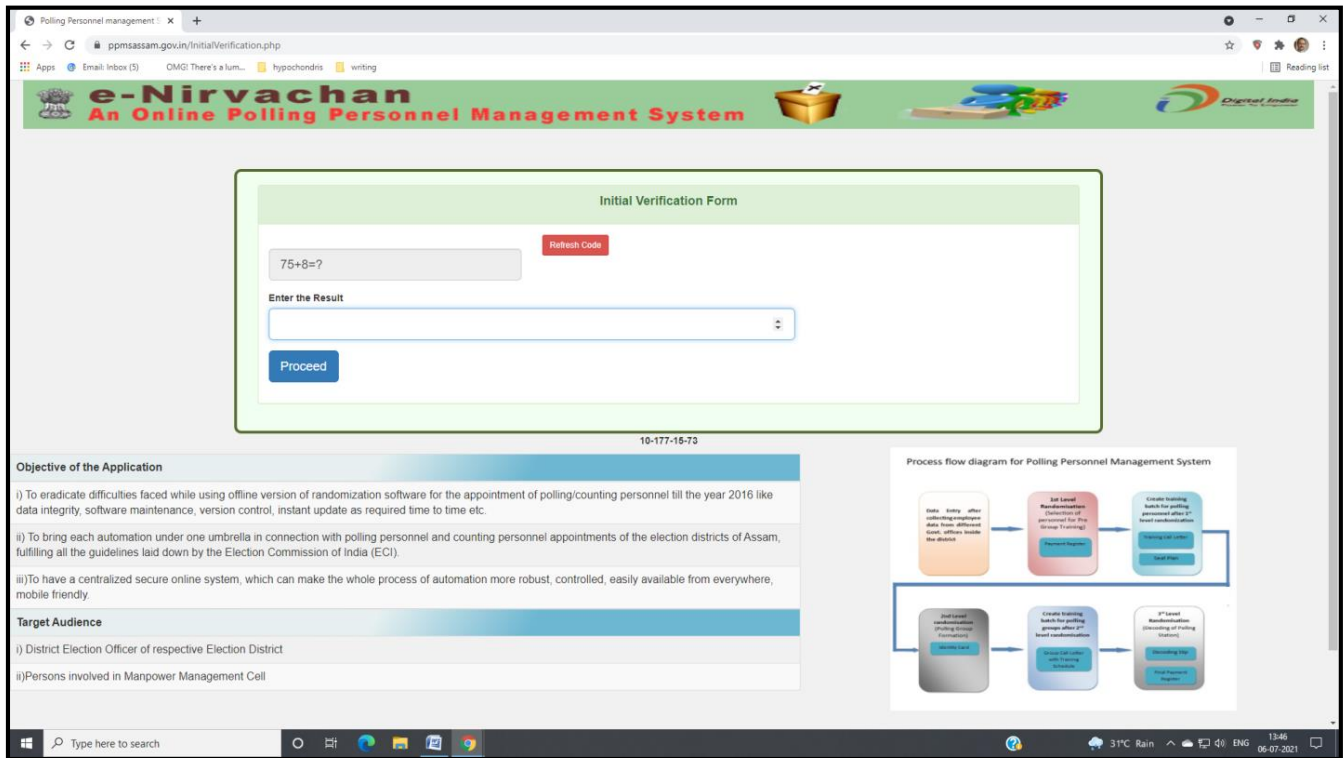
Polling Personnel management S ×  +

ppmsassam.gov.in/InitialVerification.php

Apps  Email: Inbox (5)  OMG! There's a lum...  hypochondris  writing  Reading list

e-Nirvachan
An Online Polling Personnel Management System

Digital India

Initial Verification Form

Refresh Code

75+8=?

Enter the Result

Proceed

10-177-15-73

Objective of the Application

i) To eradicate difficulties faced while using offline version of randomization software for the appointment of polling/counting personnel till the year 2016 like data integrity, software maintenance, version control, instant update as required time to time etc.

ii) To bring each automation under one umbrella in connection with polling personnel and counting personnel appointments of the election districts of Assam, fulfilling all the guidelines laid down by the Election Commission of India (ECI).

iii)To have a centralized secure online system, which can make the whole process of automation more robust, controlled, easily available from everywhere, mobile friendly.

Target Audience

i) District Election Officer of respective Election District

ii)Persons involved in Manpower Management Cell

Process flow diagram for Polling Personnel Management System

Data Entry after collecting employee data from different Govt. offices inside the district

1st Level Randomization (Selection of personnel for Pre Group Training)

Payment Register

Create training batch for polling personnel after 1st level randomization

Training Call Letter

Seat Plan

2nd Level randomization (Polling Group Formation)

Identity Card

Create training batch for polling groups after 2nd level randomization

Group Call Letter with Training Schedule

3rd Level Randomization (Decoding of Polling Station)

Decoding Slip

Final Payment Register

Type here to search

31°C Rain  ENG  13:46  06-07-2021